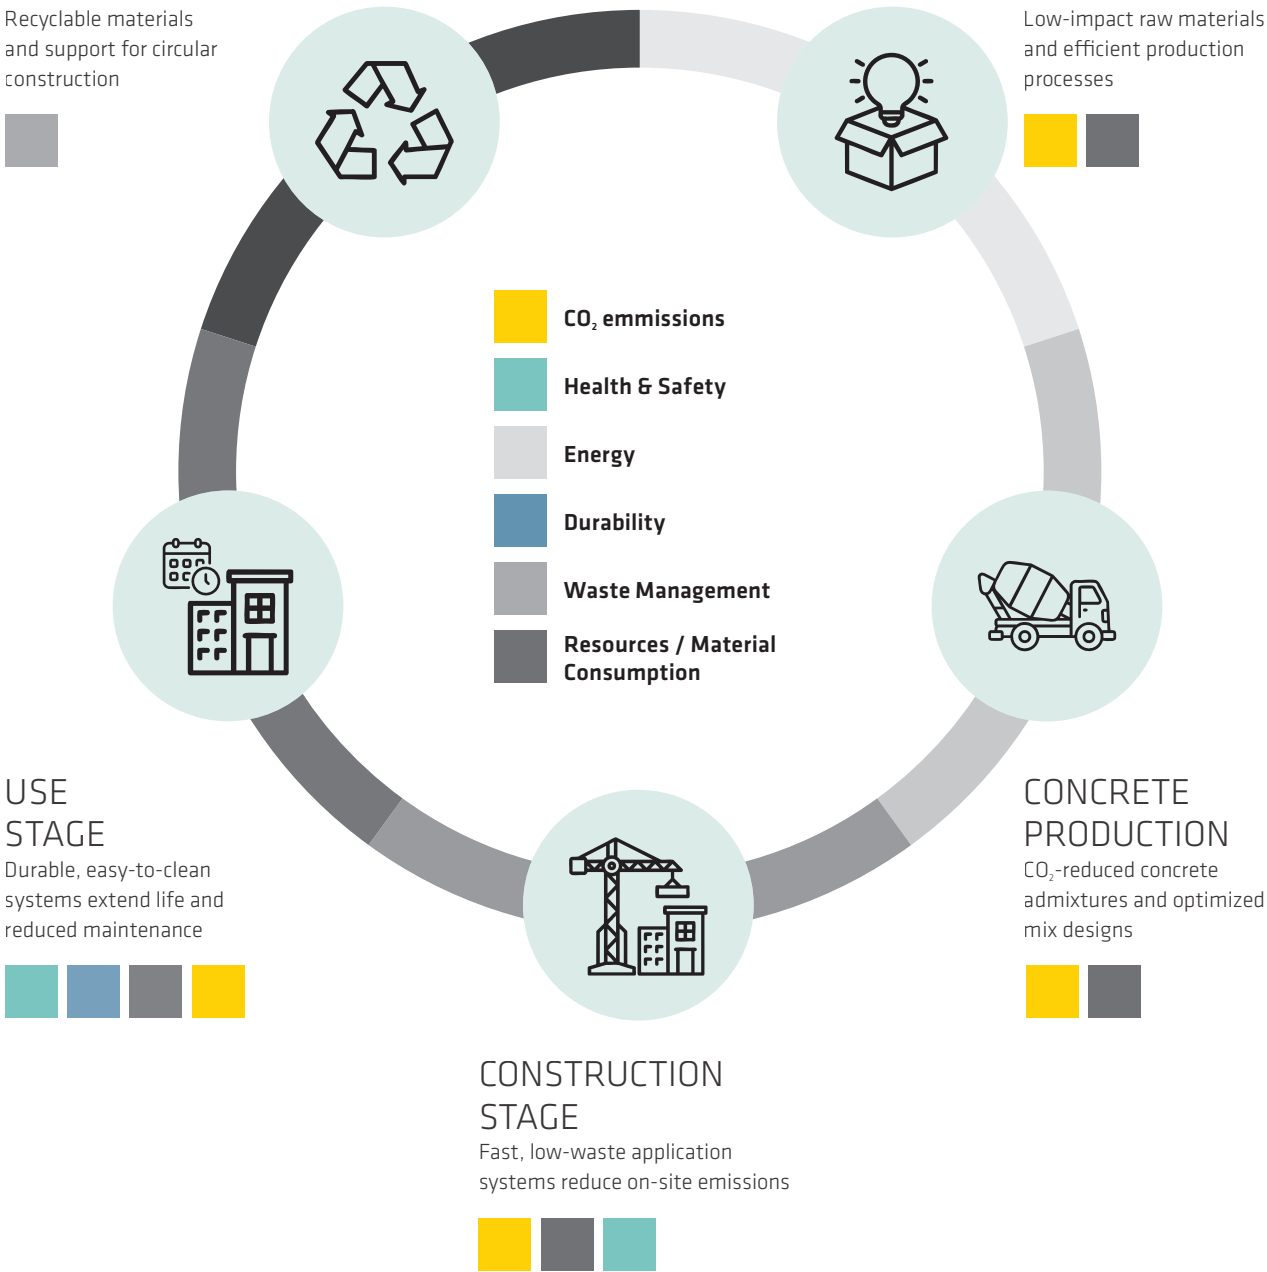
Recyclable materials and support for circular construction

Low-impact raw materials and efficient production processes

$CO_2$ emmissions

Health & Safety

Energy

Durability

Waste Management

Resources / Material Consumption

USE STAGE

Durable, easy-to-clean systems extend life and reduced maintenance

CONCRETE PRODUCTION

$CO_2$-reduced concrete admixtures and optimized mix designs

CONSTRUCTION STAGE

Fast, low-waste application systems reduce on-site emissions